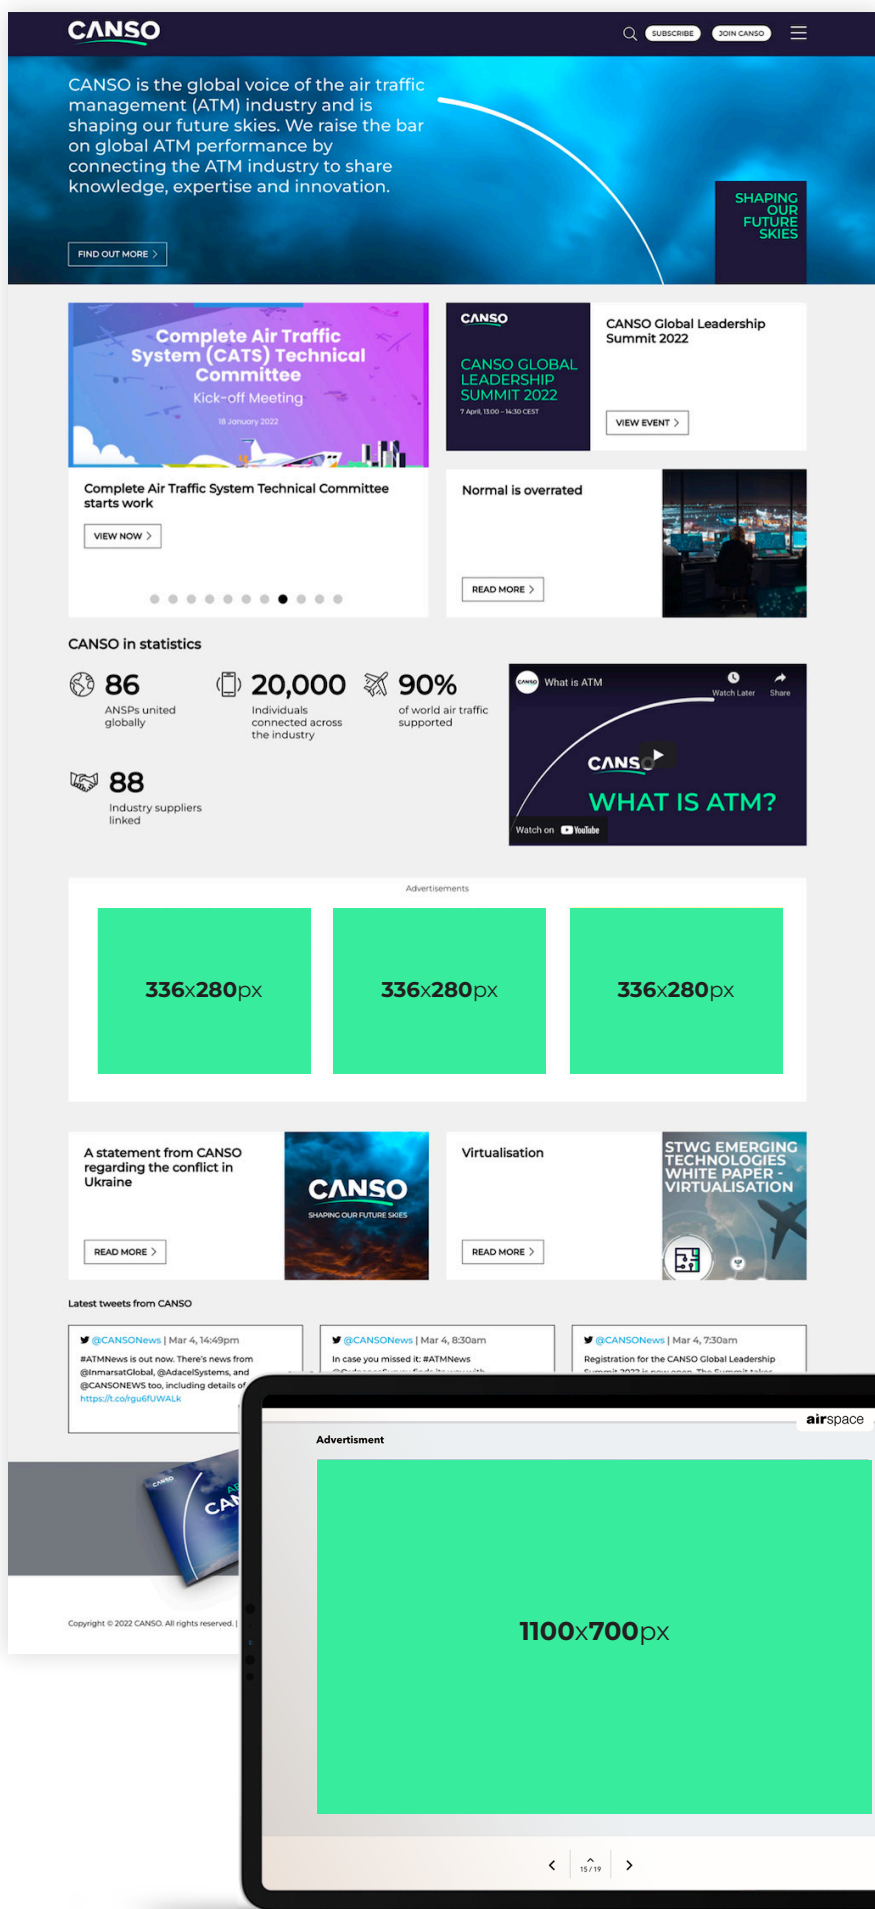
CANSO

SUBSCRIBE JOIN CANSO

CANSO is the global voice of the air traffic management (ATM) industry and is shaping our future skies. We raise the bar on global ATM performance by connecting the ATM industry to share knowledge, expertise and innovation.

FIND OUT MORE

SHAPING OUR FUTURE SKIES

Complete Air Traffic System (CATS) Technical Committee
Kick-off Meeting
18 January 2022

Complete Air Traffic System Technical Committee starts work

VIEW NOW

CANSO
CANSO GLOBAL LEADERSHIP SUMMIT 2022
7 April, 13:00 – 14:30 CEST

CANSO Global Leadership Summit 2022

VIEW EVENT

Normal is overrated

READ MORE

CANSO in statistics

86
ANSPs united globally

20,000
Individuals connected across the industry

90%
of world air traffic supported

88
Industry suppliers linked

CANSO What is ATM
Watch Later Share
CANSO
WHAT IS ATM?
Watch on YouTube

Advertisements

336x280px

336x280px

336x280px

A statement from CANSO regarding the conflict in Ukraine

READ MORE

CANSO
SHAPING OUR FUTURE SKIES

Virtualisation

READ MORE

STWG EMERGING TECHNOLOGIES WHITE PAPER - VIRTUALISATION

Latest tweets from CANSO

@CANSONews | Mar 4, 14:49pm
#ATMNews is out now. There's news from @InmarsatGlobal, @AdacelSystems, and @CANSONEWS too, including details of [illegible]
https://t.co/rgu6fUWALk

@CANSONews | Mar 4, 8:30am
In case you missed it: #ATMNews
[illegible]

@CANSONews | Mar 4, 7:30am
Registration for the CANSO Global Leadership
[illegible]

CANSO
CA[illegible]

Copyright © 2022 CANSO. All rights reserved. |

airspace

Advertisment

1100x700px

15 / 19